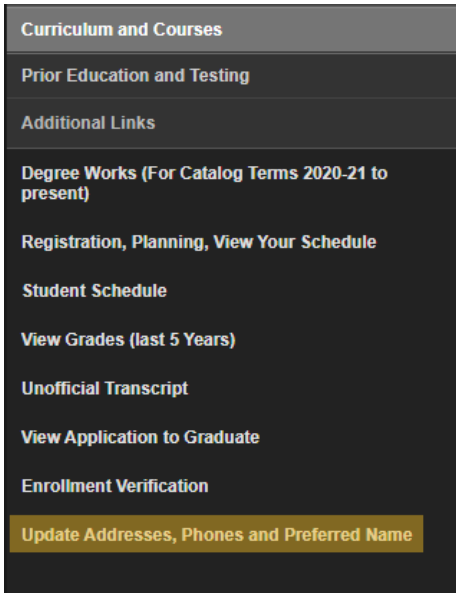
Curriculum and Courses

Prior Education and Testing

Additional Links

Degree Works (For Catalog Terms 2020-21 to present)

Registration, Planning, View Your Schedule

Student Schedule

View Grades (last 5 Years)

Unofficial Transcript

View Application to Graduate

Enrollment Verification

Update Addresses, Phones and Preferred Name